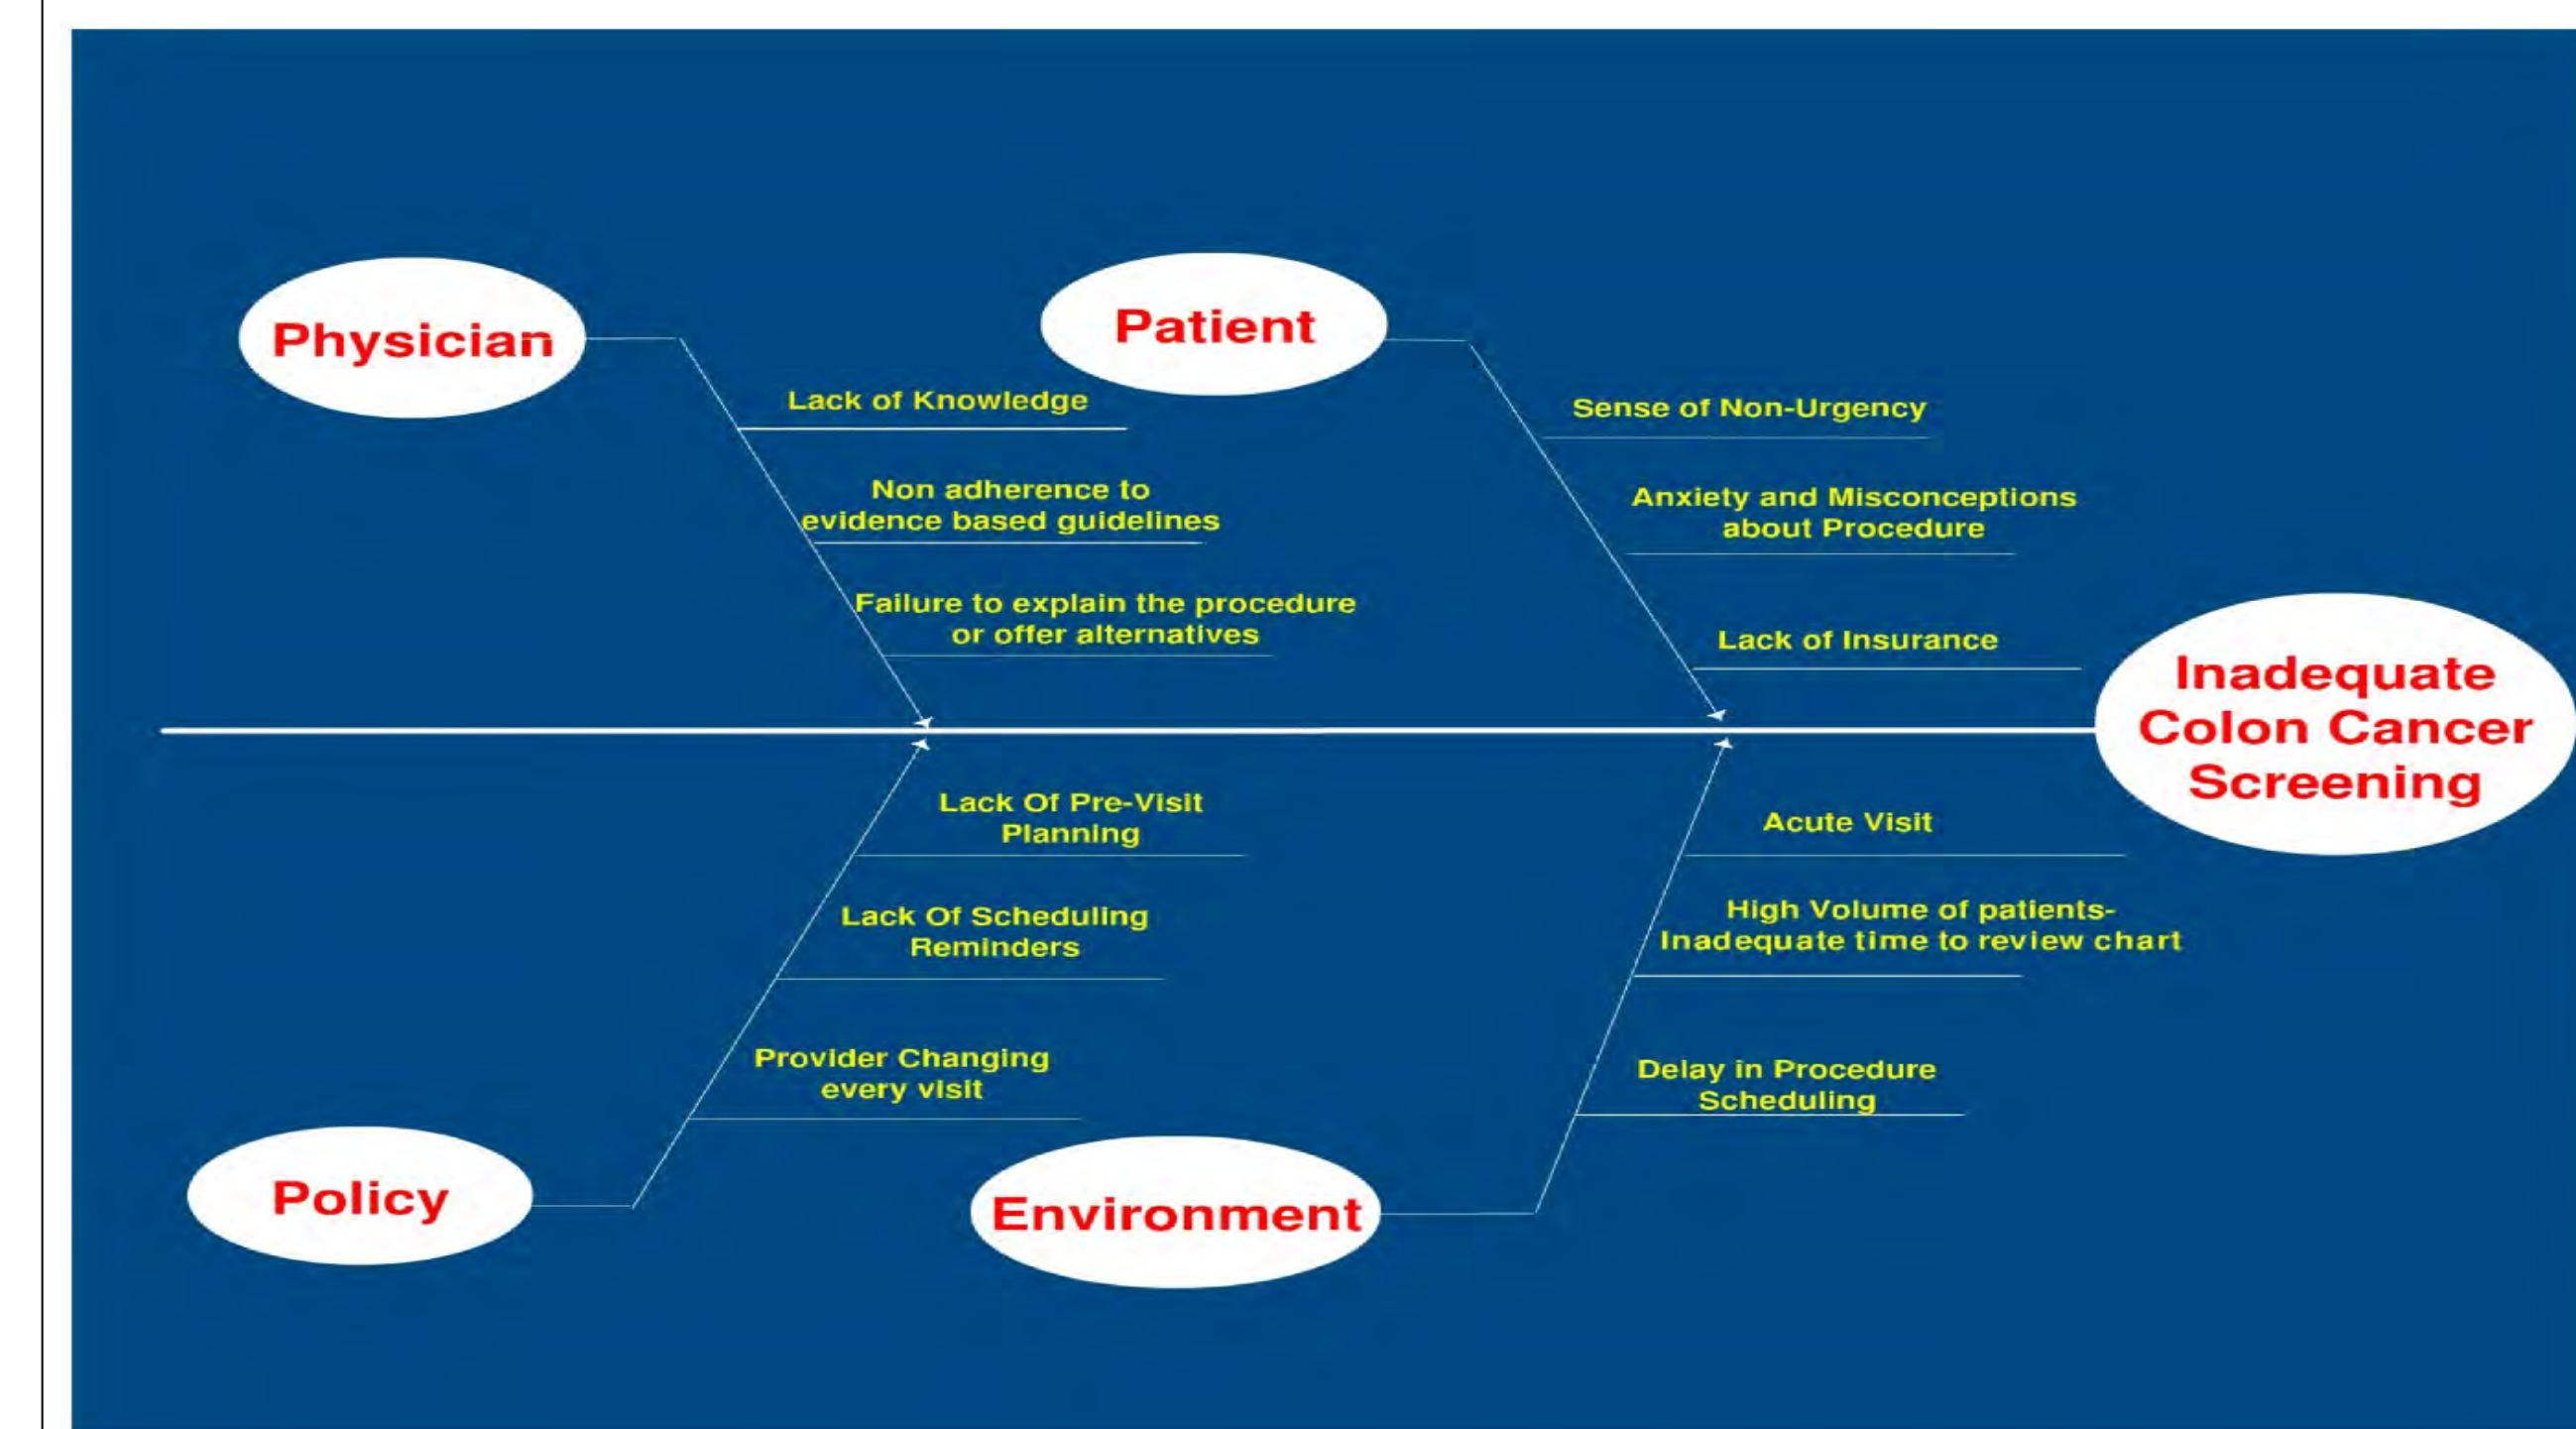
Physician

Lack of Knowledge

Non adherence to evidence based guidelines

Failure to explain the procedure or offer alternatives

Patient

Sense of Non-Urgency

Anxiety and Misconceptions about Procedure

Lack of Insurance

Inadequate Colon Cancer Screening

Lack Of Pre-Visit Planning

Lack Of Scheduling Reminders

Provider Changing every visit

Policy

Acute Visit

High Volume of patients- Inadequate time to review chart

Delay in Procedure Scheduling

Environment